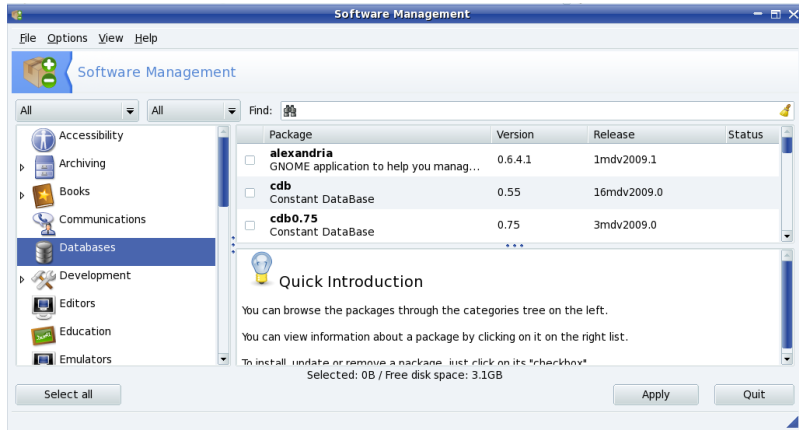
Software Management

File Options View Help

Software Management

All | All | Find:

Accessibility
Archiving
Books
Communications
Databases
Development
Editors
Education
Emulators

| | Package | Version | Release | Status |
|---|---|---|---|---|
| | alexandria GNOME application to help you manag... | 0.6.4.1 | 1mdv2009.1 | |
| | cdb Constant DataBase | 0.55 | 16mdv2009.0 | |
| | cdb0.75 Constant DataBase | 0.75 | 3mdv2009.0 | |

Quick Introduction

You can browse the packages through the categories tree on the left.

You can view information about a package by clicking on it on the right list.

To install, update or remove a package, just click on its "checkbox"

Selected: 0B / Free disk space: 3.1GB

Select all

Apply

Quit